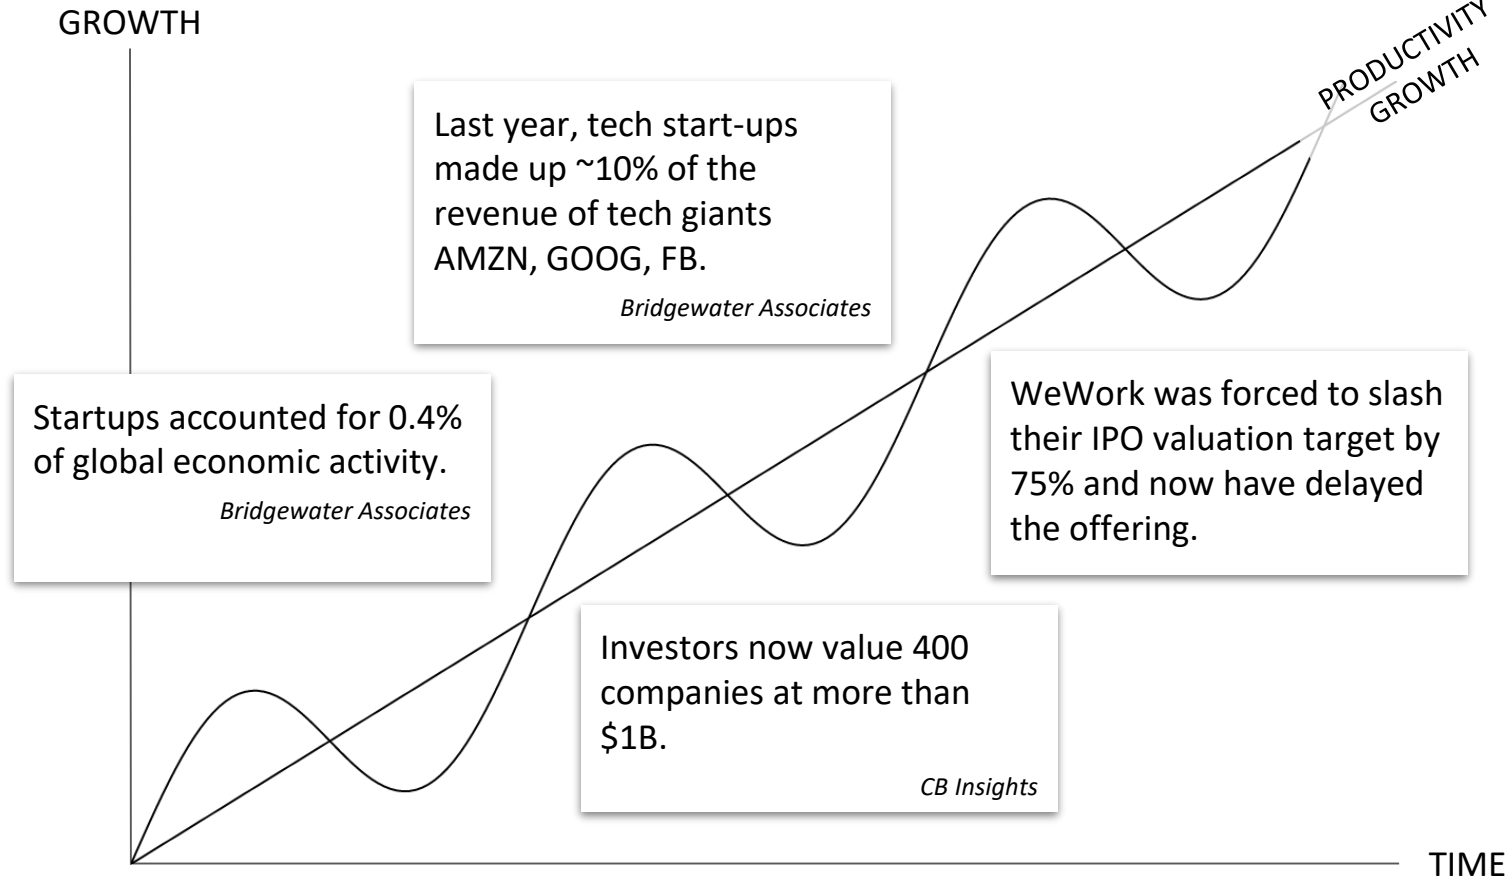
GROWTH

PRODUCTIVITY GROWTH

Last year, tech start-ups made up ~10% of the revenue of tech giants AMZN, GOOG, FB.

*Bridgewater Associates*

Startups accounted for 0.4% of global economic activity.

*Bridgewater Associates*

WeWork was forced to slash their IPO valuation target by 75% and now have delayed the offering.

Investors now value 400 companies at more than \$1B.

*CB Insights*

TIME